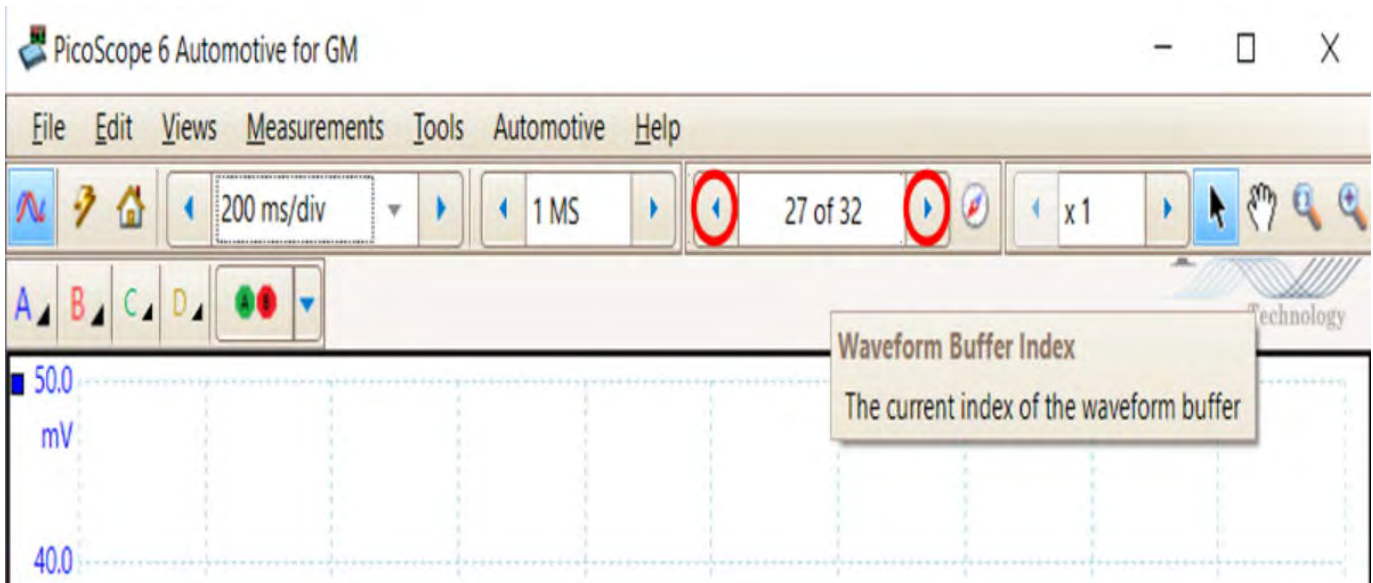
PicoScope 6 Automotive for GM

File Edit Views Measurements Tools Automotive Help

200 ms/div

1 MS

27 of 32

x 1

A B C D

Technology

Waveform Buffer Index

The current index of the waveform buffer

50.0 mV

40.0